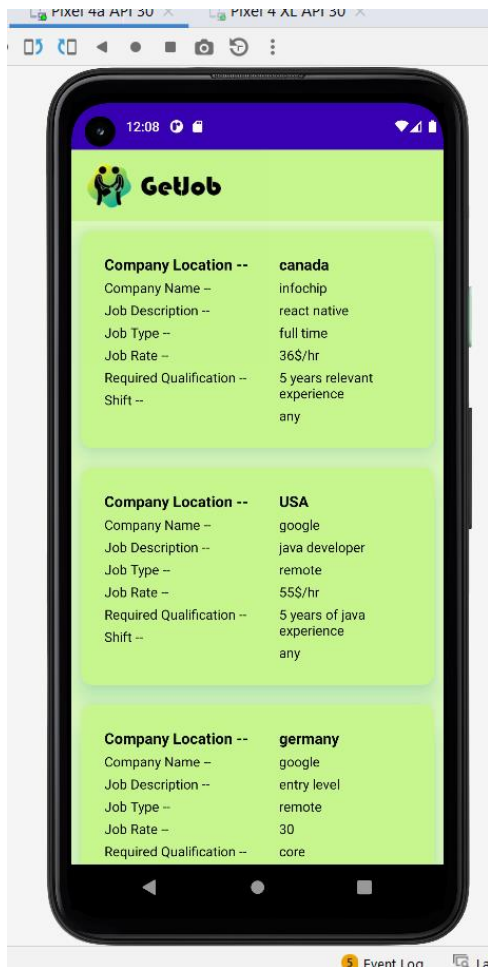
Pixel 4a API 30 ×   Pixel 4 XL API 30 ×

12:08

GetJob

Company Location -- canada
Company Name -- infochip
Job Description -- react native
Job Type -- full time
Job Rate -- 36$/hr
Required Qualification -- 5 years relevant experience
Shift -- any

Company Location -- USA
Company Name -- google
Job Description -- java developer
Job Type -- remote
Job Rate -- 55$/hr
Required Qualification -- 5 years of java experience
Shift -- any

Company Location -- germany
Company Name -- google
Job Description -- entry level
Job Type -- remote
Job Rate -- 30
Required Qualification -- core

5 Event Log   La